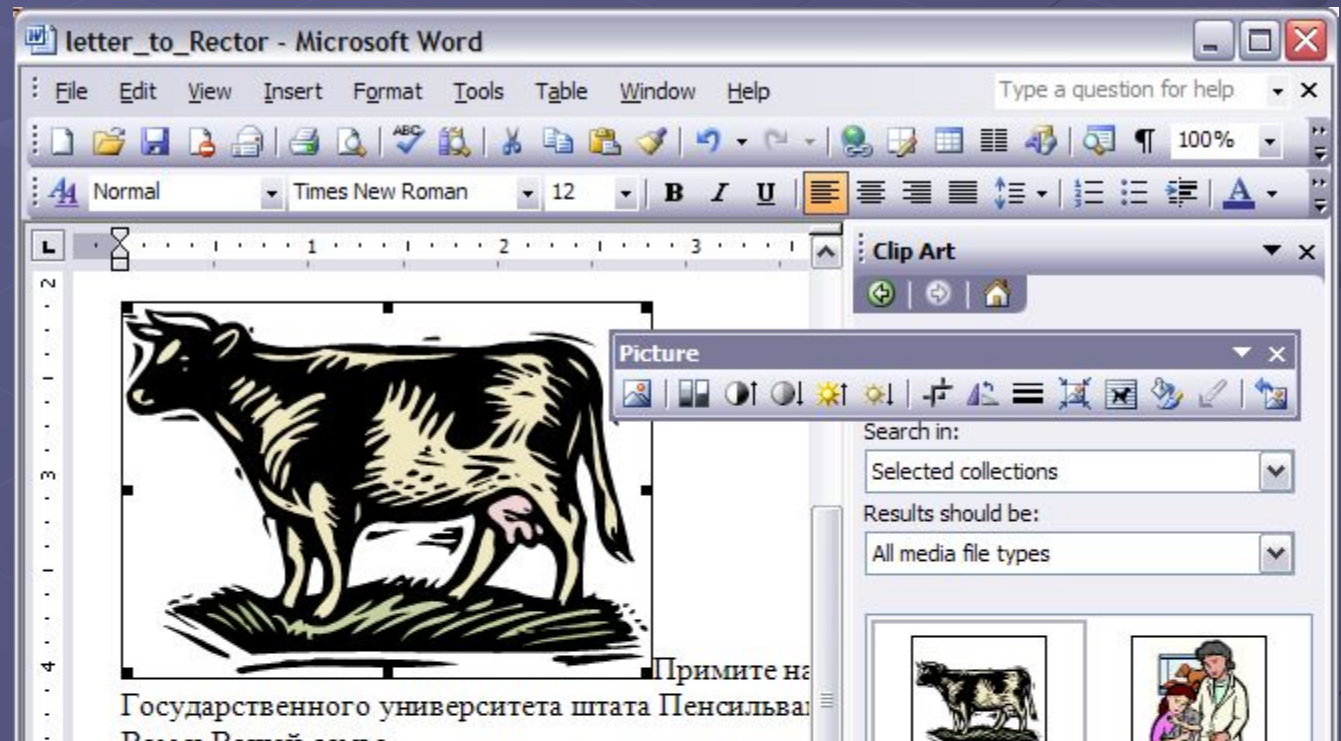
letter_to_Rector - Microsoft Word

File Edit View Insert Format Tools Table Window Help

Type a question for help

100%

Normal Times New Roman 12

B I U

A

1 2 3

2

3

4

Clip Art

Picture

Search in:

Selected collections

Results should be:

All media file types

Примите на

Государственного университета штата Пенсильва

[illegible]